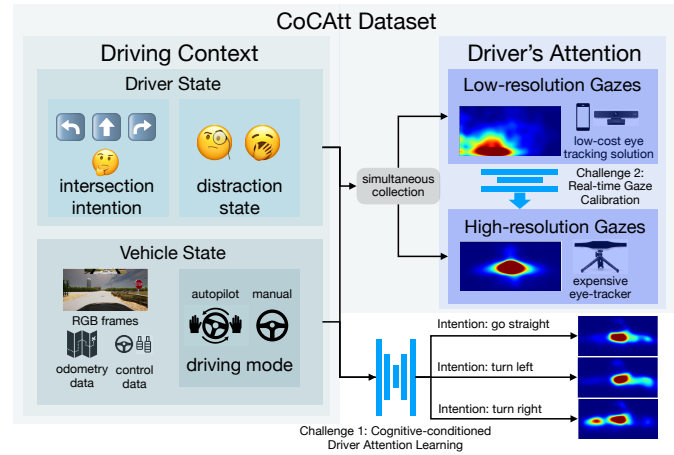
CoCAtt Dataset

Driving Context

Driver State

intersection intention

distraction state

Vehicle State

RGB frames

odometry data

control data

autopilot

manual

driving mode

simultaneous collection

Driver's Attention

Low-resolution Gazes

low-cost eye tracking solution

Challenge 2: Real-time Gaze Calibration

High-resolution Gazes

expensive eye-tracker

Intention: go straight

Intention: turn left

Intention: turn right

Challenge 1: Cognitive-conditioned Driver Attention Learning